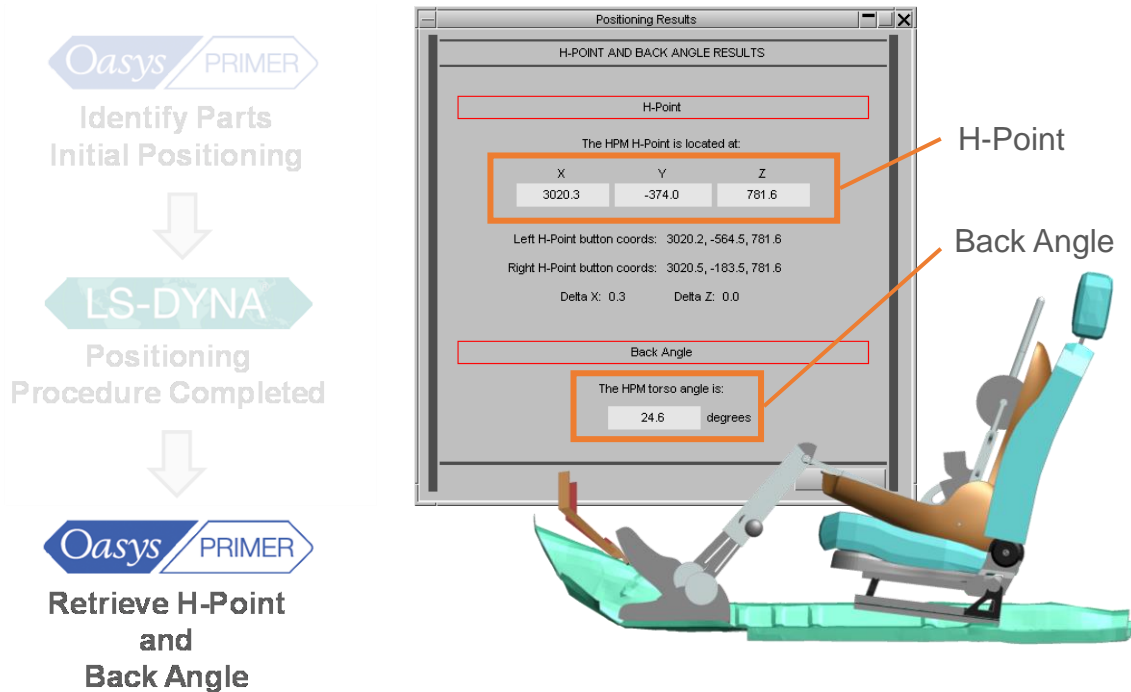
Oasys PRIMER

Identify Parts
Initial Positioning

LS-DYNA

Positioning
Procedure Completed

Oasys PRIMER

Retrieve H-Point and Back Angle

Positioning Results

H-POINT AND BACK ANGLE RESULTS

H-Point

The HPM H-Point is located at:

| X | Y | Z |
|---|---|---|
| 3020.3 | -374.0 | 781.6 |

Left H-Point button coords: 3020.2, -564.5, 781.6

Right H-Point button coords: 3020.5, -183.5, 781.6

Delta X: 0.3 Delta Z: 0.0

Back Angle

The HPM torso angle is:

24.6 degrees

H-Point

Back Angle